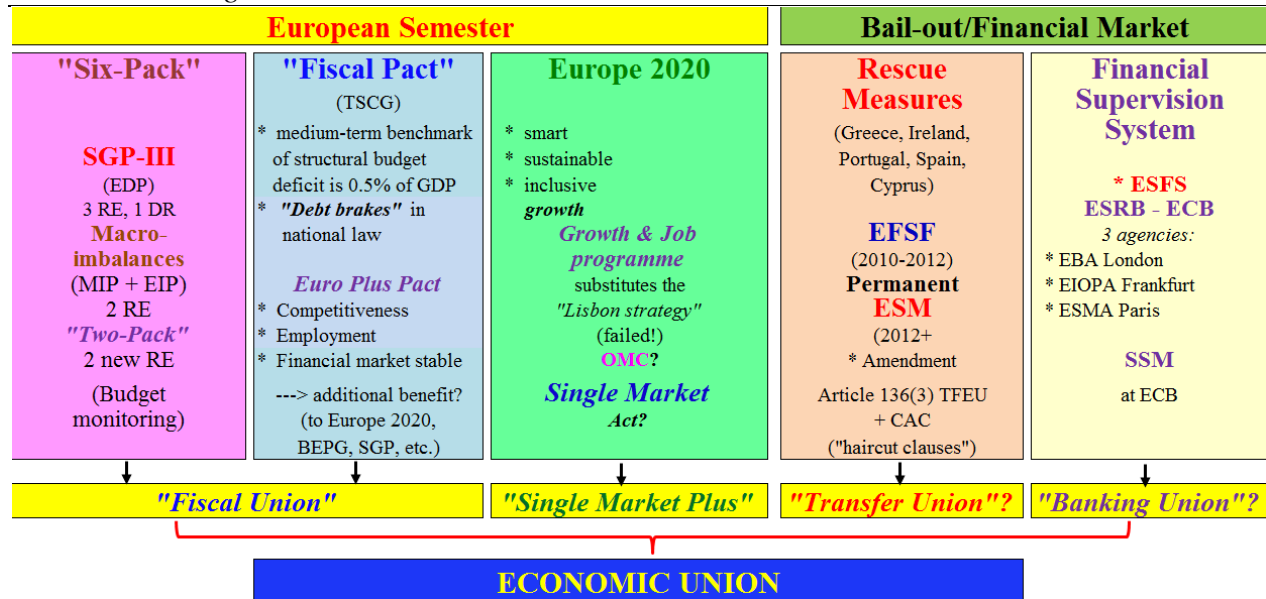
European Semester

Bail-out/Financial Market

"Six-Pack"

SGP-III
(EDP)
3 RE, 1 DR
Macro-imbalances
(MIP + EIP)
2 RE
"Two-Pack"
2 new RE
(Budget monitoring)

"Fiscal Pact"
(TSCG)
* medium-term benchmark of structural budget deficit is 0.5% of GDP
* "Debt brakes" in national law

Euro Plus Pact
* Competitiveness
* Employment
* Financial market stable
---> additional benefit? (to Europe 2020, BEPG, SGP, etc.)

Europe 2020
* smart
* sustainable
* inclusive
growth
Growth & Job programme
substitutes the "Lisbon strategy" (failed!)
OMC?
Single Market Act?

Rescue Measures
(Greece, Ireland, Portugal, Spain, Cyprus)
EFSF
(2010-2012)
Permanent
ESM
(2012+
* Amendment
Article 136(3) TFEU
+ CAC
("haircut clauses")

Financial Supervision System
* ESFS
ESRB - ECB
3 agencies:
* EBA London
* EIOPA Frankfurt
* ESMA Paris
SSM
at ECB

"Fiscal Union"

"Single Market Plus"

"Transfer Union"?

"Banking Union"?

ECONOMIC UNION